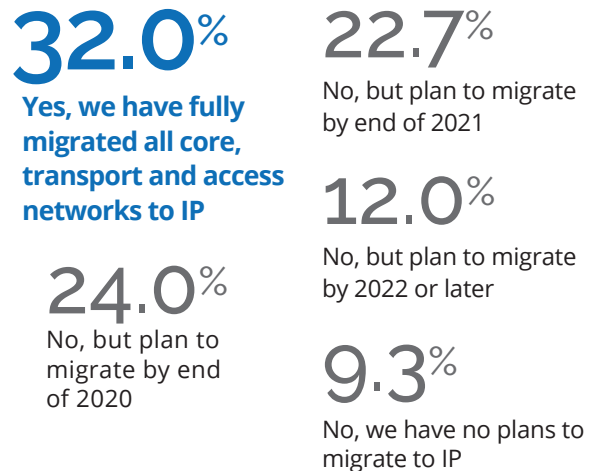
32.0%

Yes, we have fully migrated all core, transport and access networks to IP

24.0%

No, but plan to migrate by end of 2020

22.7%

No, but plan to migrate by end of 2021

12.0%

No, but plan to migrate by 2022 or later

9.3%

No, we have no plans to migrate to IP